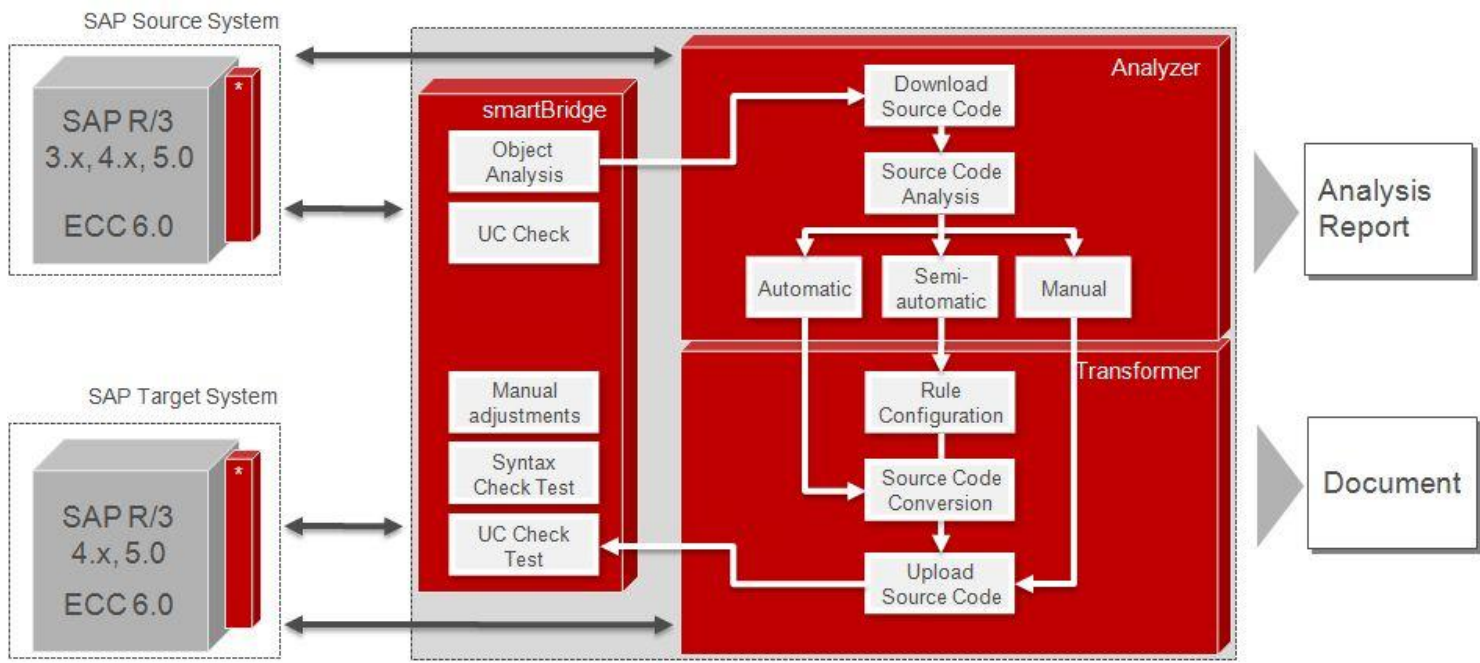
SAP Source System

SAP R/3
3.x, 4.x, 5.0

ECC 6.0

*

smartBridge

Object Analysis

UC Check

Manual adjustments

Syntax Check Test

UC Check Test

Analyzer

Download Source Code

Source Code Analysis

Automatic

Semi-automatic

Manual

Transformer

Rule Configuration

Source Code Conversion

Upload Source Code

Analysis Report

Document

SAP Target System

SAP R/3
4.x, 5.0

ECC 6.0

*